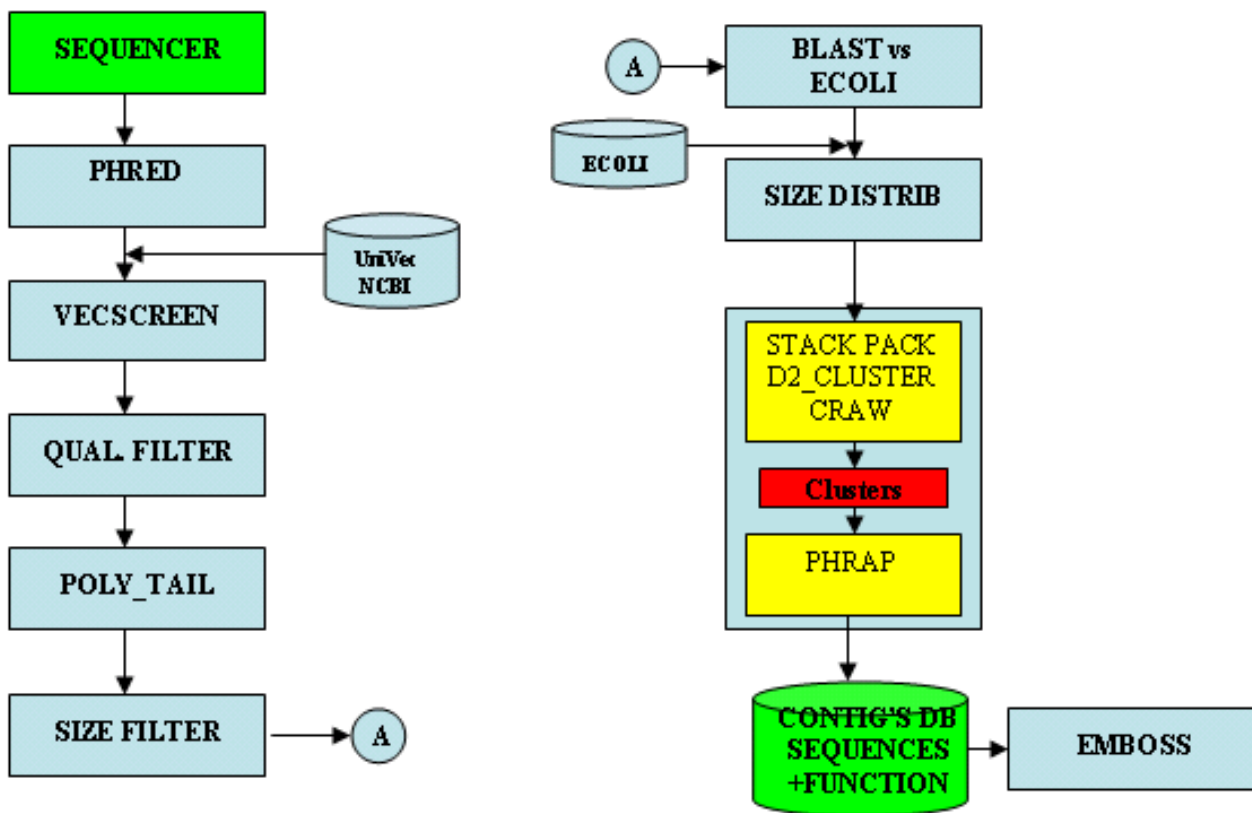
SEQUENCER

PHRED

UniVec NCBI

VECSCREEN

QUAL. FILTER

POLY_TAIL

SIZE FILTER

A

A

BLAST vs ECOLI

ECOLI

SIZE DISTRIB

STACK PACK D2_CLUSTER CRAW

Clusters

PHRAP

CONTIG'S DB SEQUENCES +FUNCTION

EMBOSS